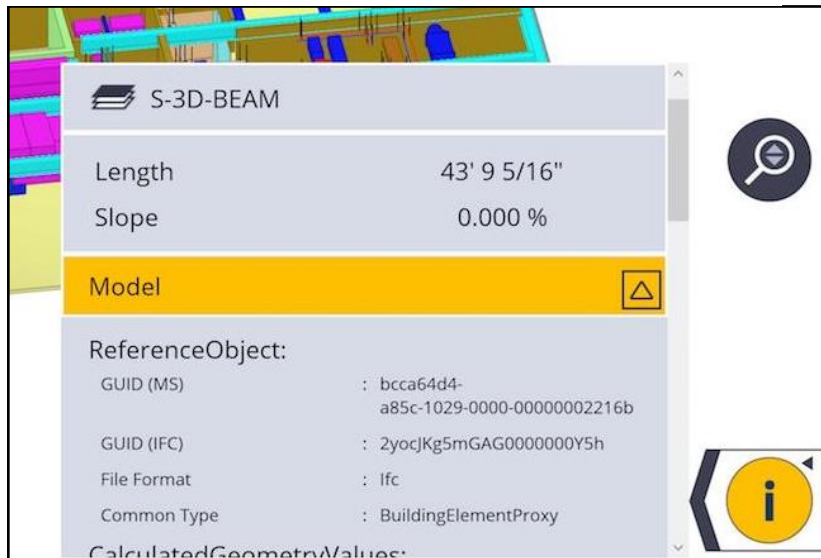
S-3D-BEAM

| Length | 43' 9 5/16" |
|---|---|
| Slope | 0.000 % |

Model

ReferenceObject:

| GUID (MS) | : bcca64d4-a85c-1029-0000-00000002216b |
|---|---|
| GUID (IFC) | : 2yocJKg5mGAG0000000Y5h |
| File Format | : Ifc |
| Common Type | : BuildingElementProxy |

CalculatedGeometryValues:

i